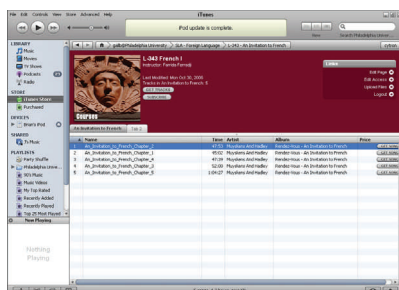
File Edit Controls View Store Advanced Help

iTunes

iPod update is complete.

View

Search Philadelphia Univer...

LIBRARY
Music
Movies
TV Shows
Podcasts
Radio

STORE
iTunes Store
Purchased

DEVICES
Brian's iPod

SHARED
TL Music

PLAYLISTS
Party Shuffle
Philadelphia Unive...
90's Music
Music Videos
My Top Rated
Recently Added
Recently Played
Top 25 Most Played

Now Playing

Nothing Playing

gallo@Philadelphia University > SLA - Foreign Language > L-243: An Invitation to French

L-243 French I
Instructor: Fernida Forcoid

Last Modified: Mon Oct 30, 2006
Tracks in An Invitation to French: 5

Links
Edit Page
Edit Access
Upload Files
Logout

An Invitation to French | Tab 2

| # | Name | Time | Artist | Album | Price |
|---|---|---|---|---|---|
| 1 | An_Invitation_to_French_Chapter_1 | 47:53 | Muyskens And Hadley | Rendez-Vous - An Invitation to French | GET MORE |
| 2 | An_Invitation_to_French_Chapter_2 | 45:02 | Muyskens And Hadley | Rendez-Vous - An Invitation to French | GET MORE |
| 3 | An_Invitation_to_French_Chapter_3 | 47:19 | Muyskens And Hadley | Rendez-Vous - An Invitation to French | GET MORE |
| 4 | An_Invitation_to_French_Chapter_4 | 52:00 | Muyskens And Hadley | Rendez-Vous - An Invitation to French | GET MORE |
| 5 | An_Invitation_to_French_Chapter_5 | 1:04:27 | Muyskens And Hadley | Rendez-Vous - An Invitation to French | GET MORE |